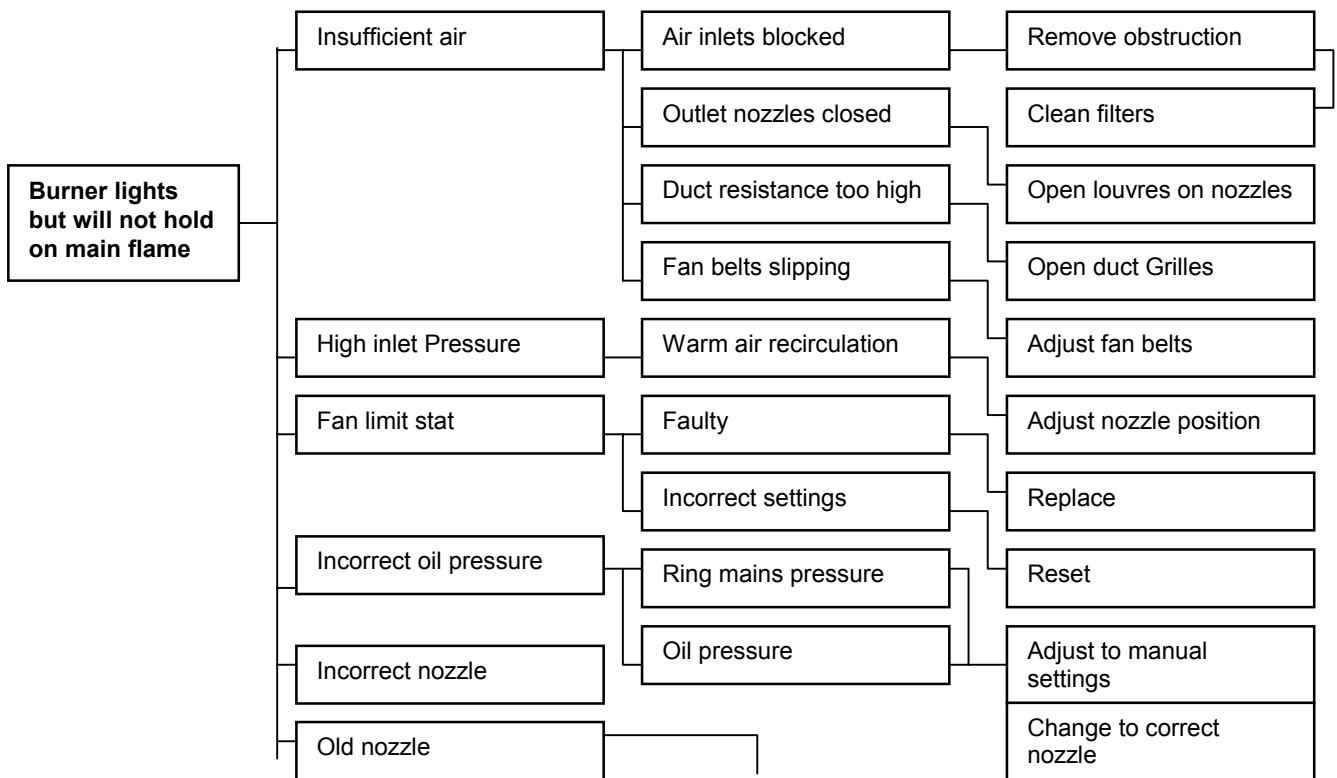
Burner lights but will not hold on main flame

Insufficient air

Air inlets blocked

Remove obstruction

Outlet nozzles closed

Clean filters

Duct resistance too high

Open louvres on nozzles

Fan belts slipping

Open duct Grilles

High inlet Pressure

Warm air recirculation

Adjust fan belts

Fan limit stat

Faulty

Adjust nozzle position

Incorrect settings

Replace

Incorrect oil pressure

Ring mains pressure

Reset

Oil pressure

Adjust to manual settings

Incorrect nozzle

Old nozzle

Change to correct nozzle